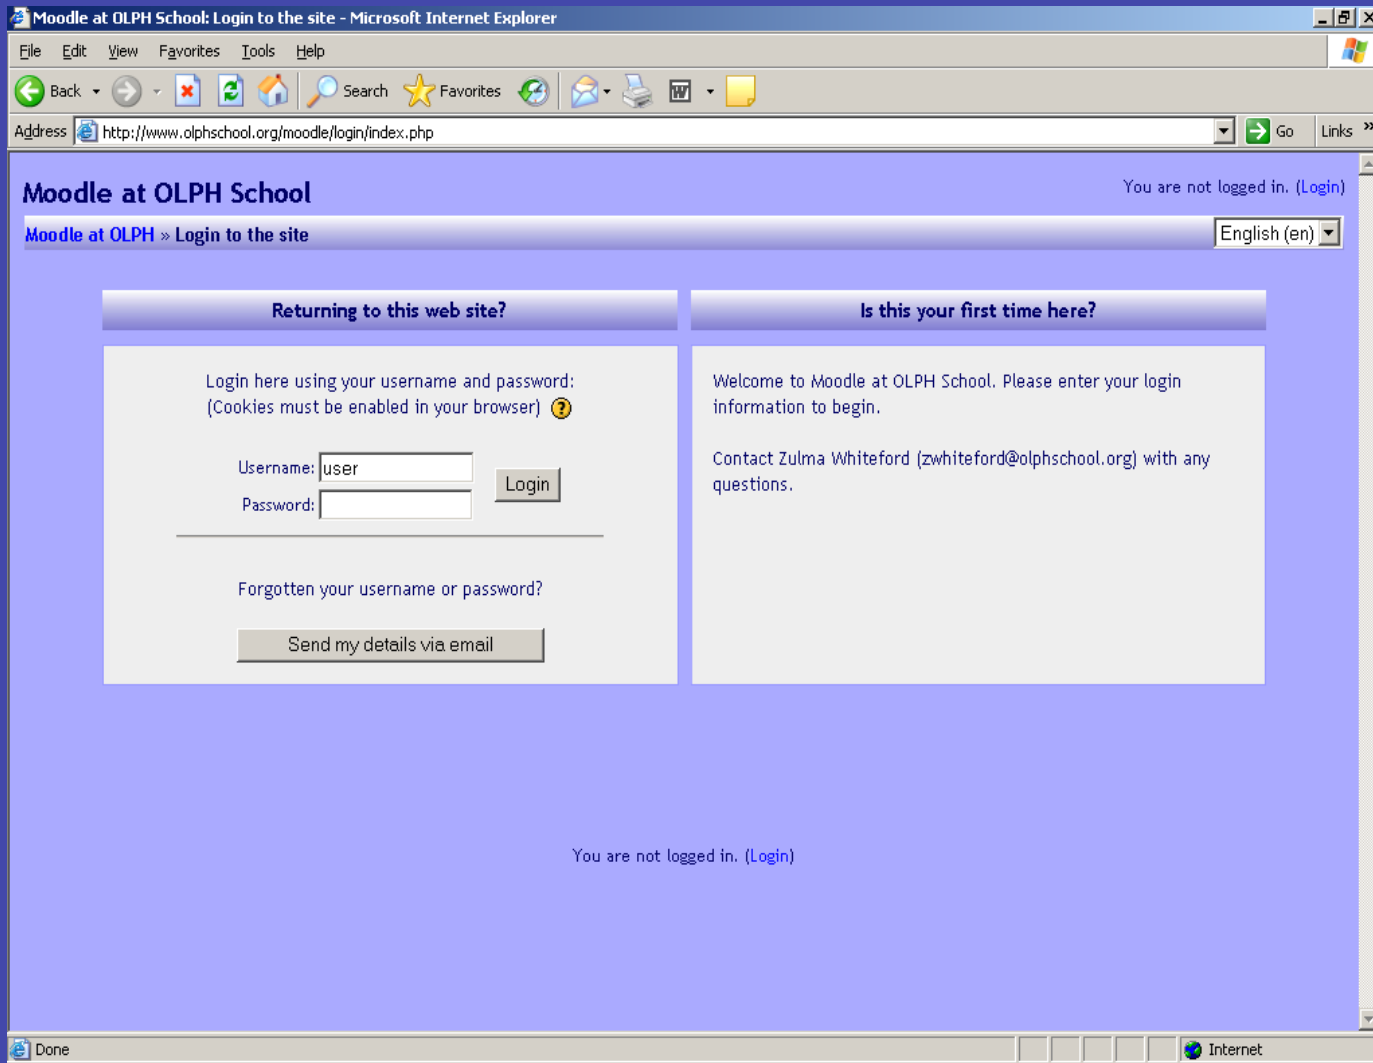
Moodle at OLPH School: Login to the site - Microsoft Internet Explorer

File Edit View Favorites Tools Help

Back Search Favorites

Address http://www.olphschool.org/moodle/login/index.php Go Links

Moodle at OLPH School

You are not logged in. (Login)

Moodle at OLPH » Login to the site

English (en)

Returning to this web site?

Login here using your username and password:
(Cookies must be enabled in your browser)

Username: user
Password:

Login

Forgotten your username or password?

Send my details via email

Is this your first time here?

Welcome to Moodle at OLPH School. Please enter your login information to begin.

Contact Zulma Whiteford (zwhiteford@olphschool.org) with any questions.

You are not logged in. (Login)

Done

Internet